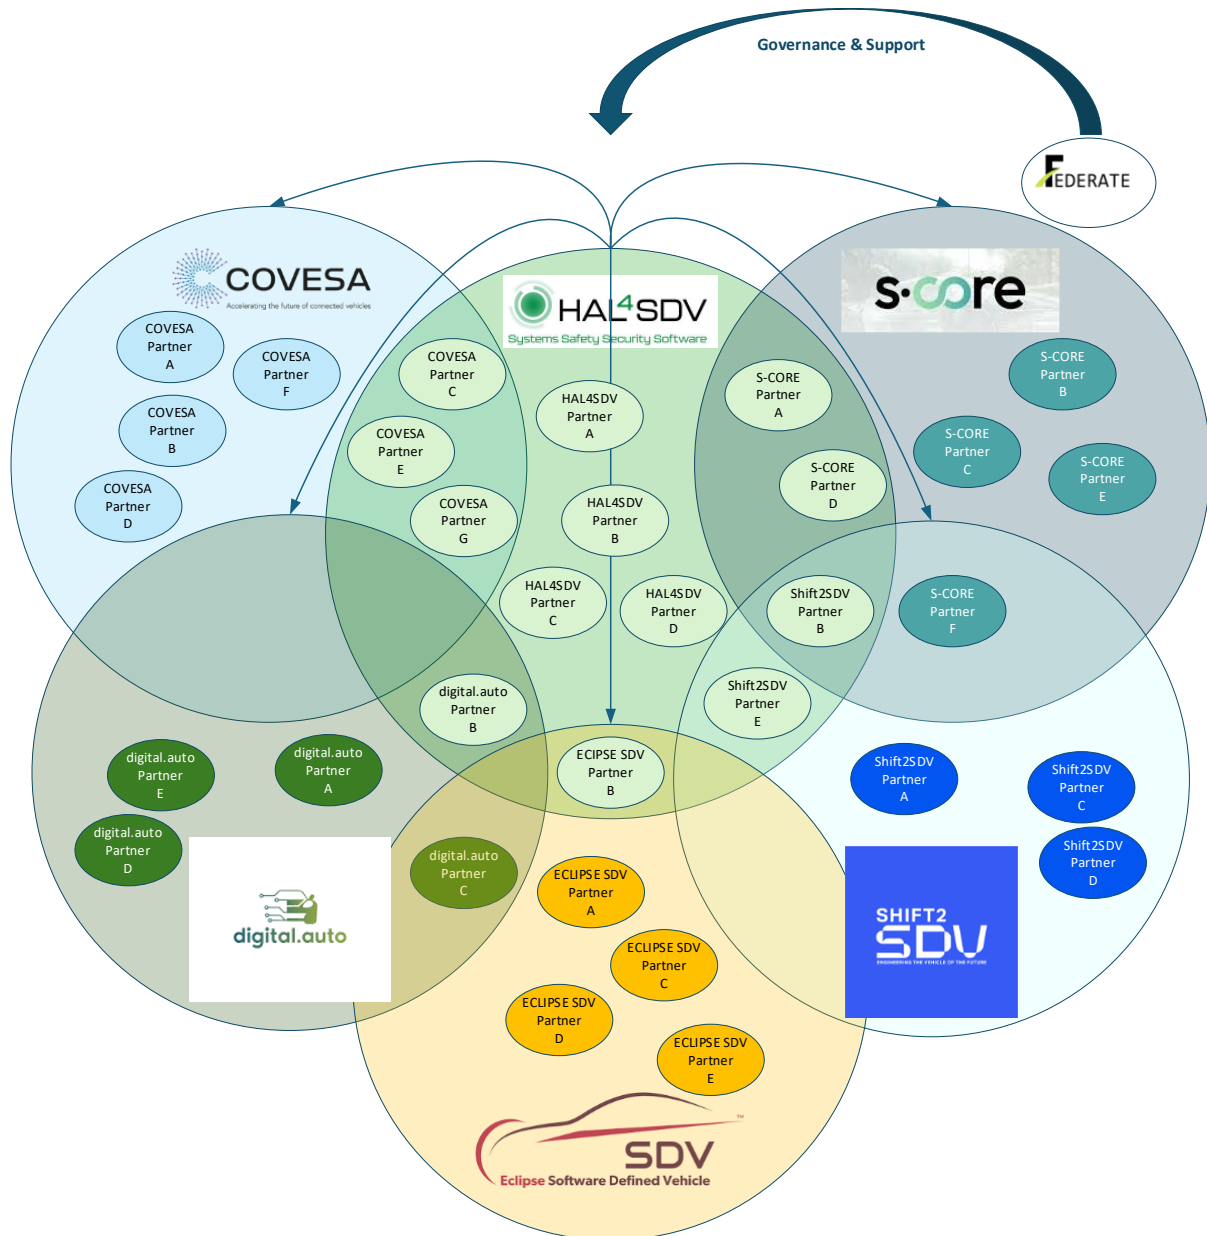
Governance & Support

FEDERATE

COVESA
Accelerating the future of connected vehicles

HAL4SDV
Systems Safety Security Software

s·core

COVESA Partner A

COVESA Partner F

COVESA Partner B

COVESA Partner D

COVESA Partner C

COVESA Partner E

COVESA Partner G

HAL4SDV Partner A

HAL4SDV Partner B

HAL4SDV Partner C

HAL4SDV Partner D

S-CORE Partner A

S-CORE Partner D

S-CORE Partner B

S-CORE Partner C

S-CORE Partner E

S-CORE Partner F

Shift2SDV Partner B

Shift2SDV Partner E

digital.auto Partner B

ECIPSE SDV Partner B

digital.auto Partner E

digital.auto Partner A

digital.auto Partner D

digital.auto Partner C

digital.auto

Shift2SDV Partner A

Shift2SDV Partner C

Shift2SDV Partner D

SHIFT2 SDV
ENGINEERING THE VEHICLE OF THE FUTURE

ECLIPSE SDV Partner A

ECLIPSE SDV Partner C

ECLIPSE SDV Partner D

ECLIPSE SDV Partner E

SDV
Eclipse Software Defined Vehicle